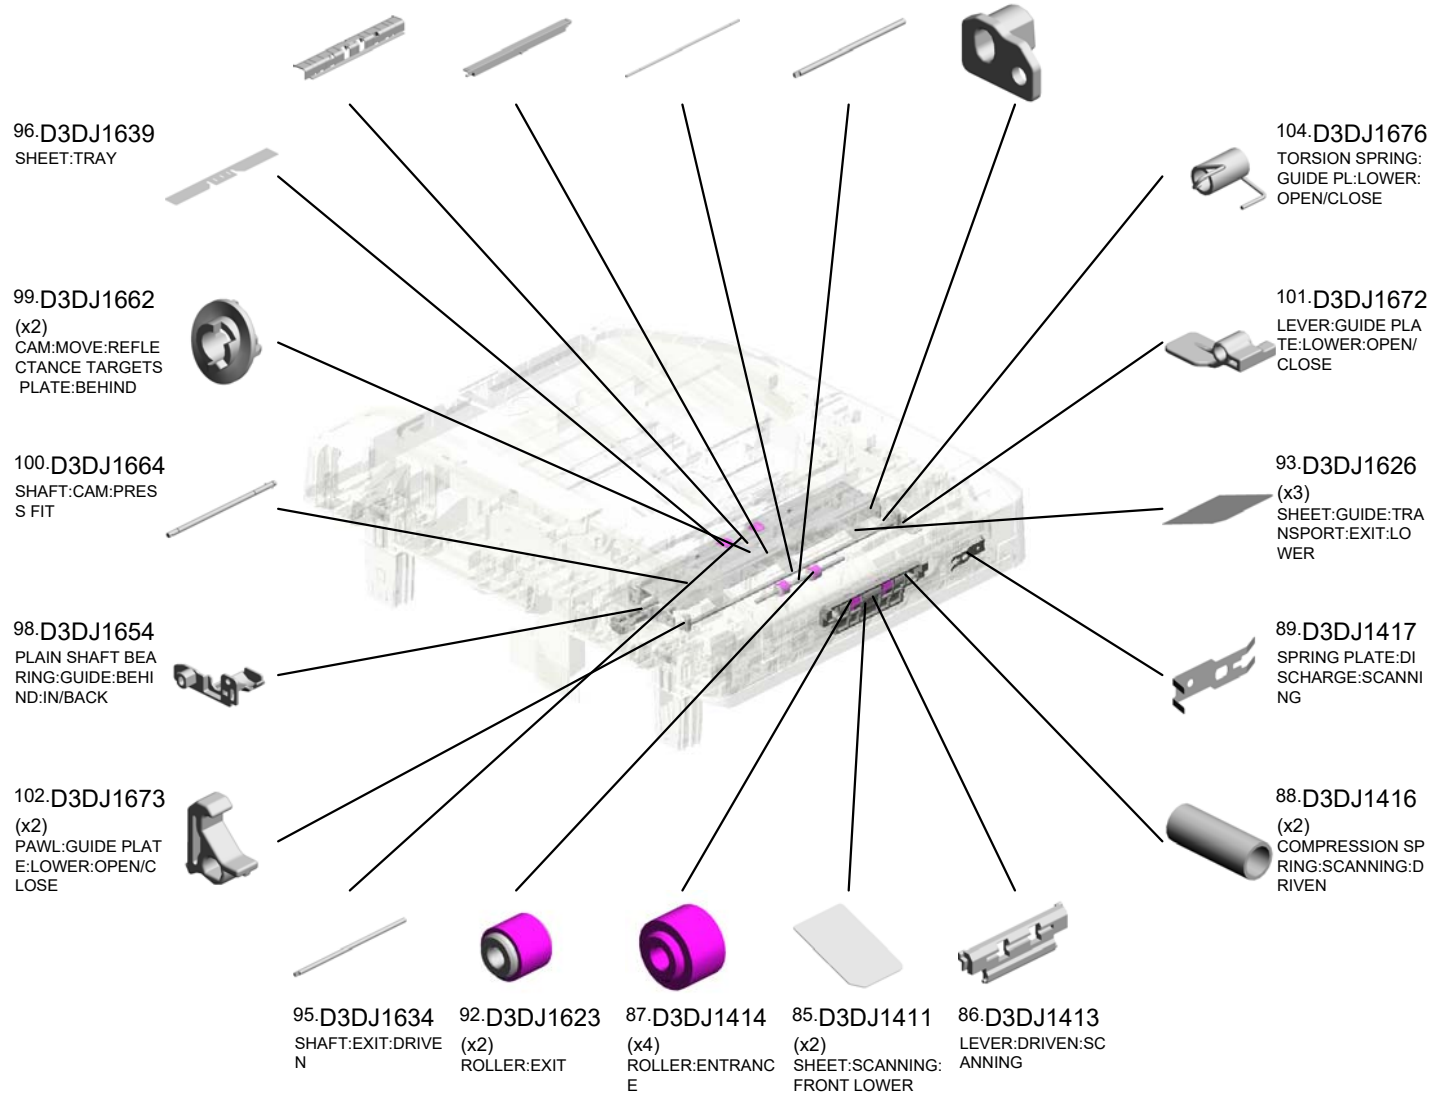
96.D3DJ1639
SHEET:TRAY

99.D3DJ1662
(x2)
CAM:MOVE:REFLECTANCE TARGETS PLATE:BEHIND

100.D3DJ1664
SHAFT:CAM:PRESS FIT

98.D3DJ1654
PLAIN SHAFT BEARING:GUIDE:BEHIND:IN/BACK

102.D3DJ1673
(x2)
PAWL:GUIDE PLATE:LOWER:OPEN/CLOSE

104.D3DJ1676
TORSION SPRING: GUIDE PL:LOWER: OPEN/CLOSE

101.D3DJ1672
LEVER:GUIDE PLATE:LOWER:OPEN/CLOSE

93.D3DJ1626
(x3)
SHEET:GUIDE:TRANSPORT:EXIT:LOWER

89.D3DJ1417
SPRING PLATE:DISCHARGE:SCANNING

88.D3DJ1416
(x2)
COMPRESSION SPRING:SCANNING:DRIVEN

95.D3DJ1634
SHAFT:EXIT:DRIVEN

92.D3DJ1623
(x2)
ROLLER:EXIT

87.D3DJ1414
(x4)
ROLLER:ENTRANCE

85.D3DJ1411
(x2)
SHEET:SCANNING: FRONT LOWER

86.D3DJ1413
LEVER:DRIVEN:SCANNING